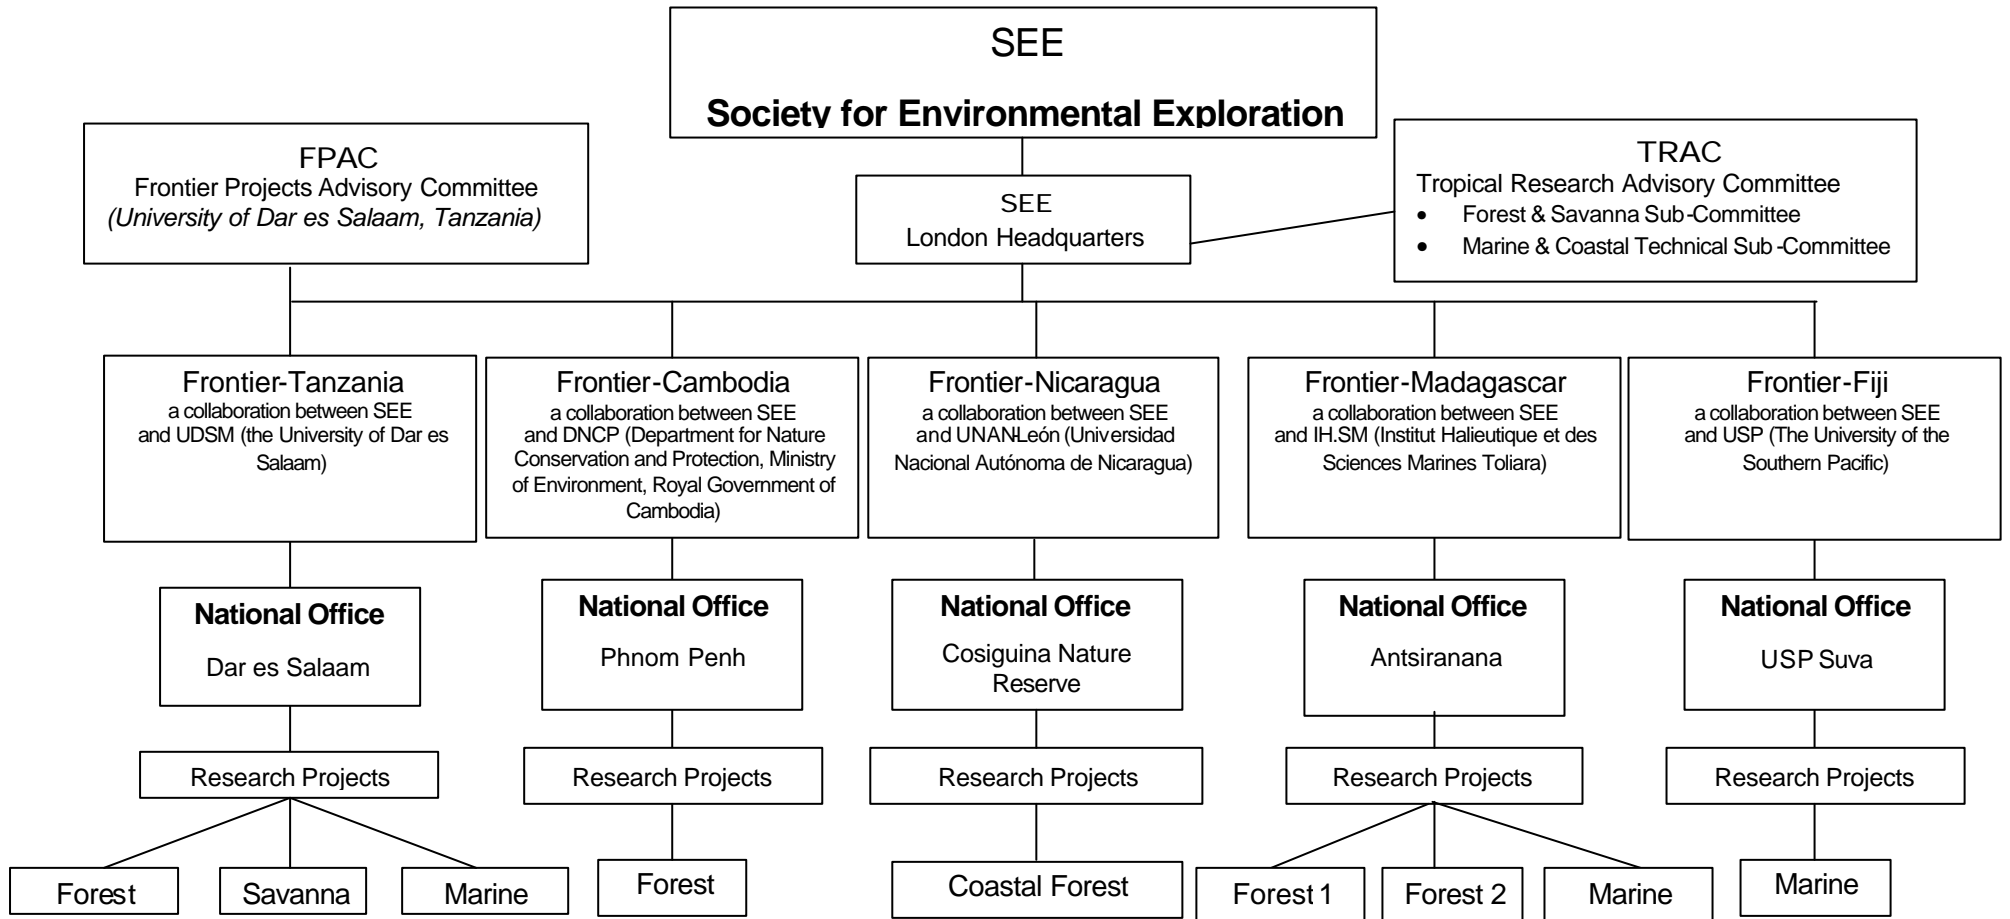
SEE

**Society for Environmental Exploration**

FPAC
Frontier Projects Advisory Committee
*(University of Dar es Salaam, Tanzania)*

SEE
London Headquarters

TRAC
Tropical Research Advisory Committee
- Forest & Savanna Sub-Committee
- Marine & Coastal Technical Sub-Committee

Frontier-Tanzania
a collaboration between SEE and UDSM (the University of Dar es Salaam)

**National Office**
Dar es Salaam

Research Projects

Forest

Savanna

Marine

Frontier-Cambodia
a collaboration between SEE and DNCP (Department for Nature Conservation and Protection, Ministry of Environment, Royal Government of Cambodia)

**National Office**
Phnom Penh

Research Projects

Forest

Frontier-Nicaragua
a collaboration between SEE and UNAN-León (Universidad Nacional Autónoma de Nicaragua)

**National Office**
Cosiguina Nature Reserve

Research Projects

Coastal Forest

Frontier-Madagascar
a collaboration between SEE and IH.SM (Institut Halieutique et des Sciences Marines Toliara)

**National Office**
Antsiranana

Research Projects

Forest 1

Forest 2

Marine

Frontier-Fiji
a collaboration between SEE and USP (The University of the Southern Pacific)

**National Office**
USP Suva

Research Projects

Marine